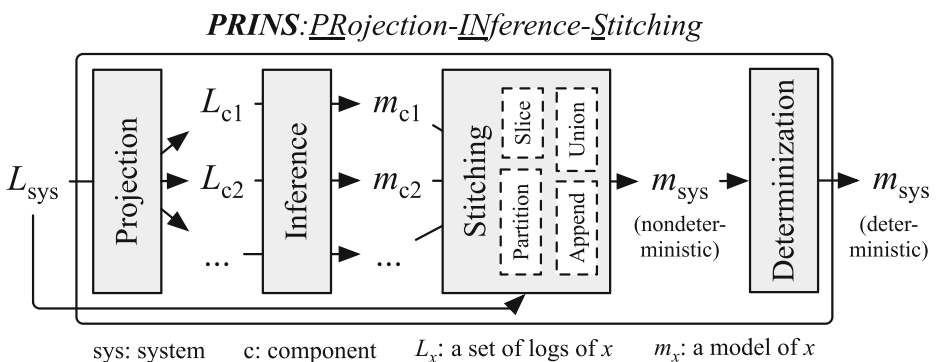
PRINS: PRojection-INference-Stitching

$L_{\text{sys}}$

Projection

$L_{\text{c1}}$

$L_{\text{c2}}$

...

Inference

$m_{\text{c1}}$

$m_{\text{c2}}$

...

Stitching

Slice

Union

Partition

Append

$m_{\text{sys}}$ (nondeterministic)

Determinization

$m_{\text{sys}}$ (deterministic)

sys: system c: component $L_x$: a set of logs of $x$ $m_x$: a model of $x$